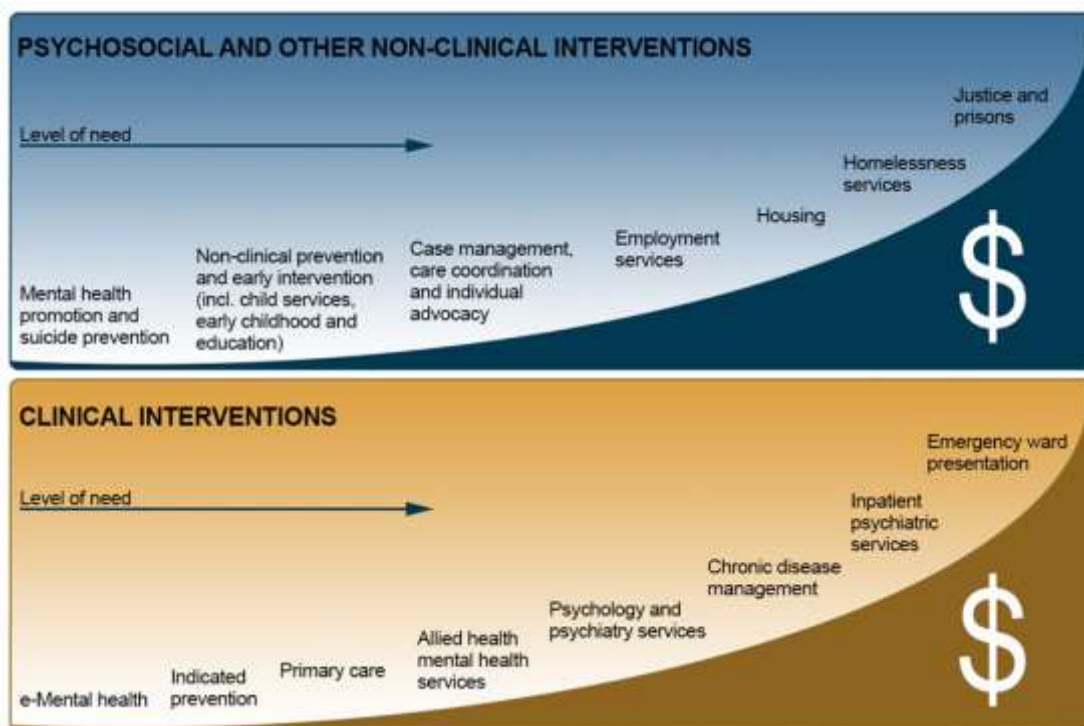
PSYCHOSOCIAL AND OTHER NON-CLINICAL INTERVENTIONS

Level of need

Mental health promotion and suicide prevention

Non-clinical prevention and early intervention (incl. child services, early childhood and education)

Case management, care coordination and individual advocacy

Employment services

Housing

Homelessness services

Justice and prisons

$

CLINICAL INTERVENTIONS

Level of need

e-Mental health

Indicated prevention

Primary care

Allied health mental health services

Psychology and psychiatry services

Chronic disease management

Inpatient psychiatric services

Emergency ward presentation

$